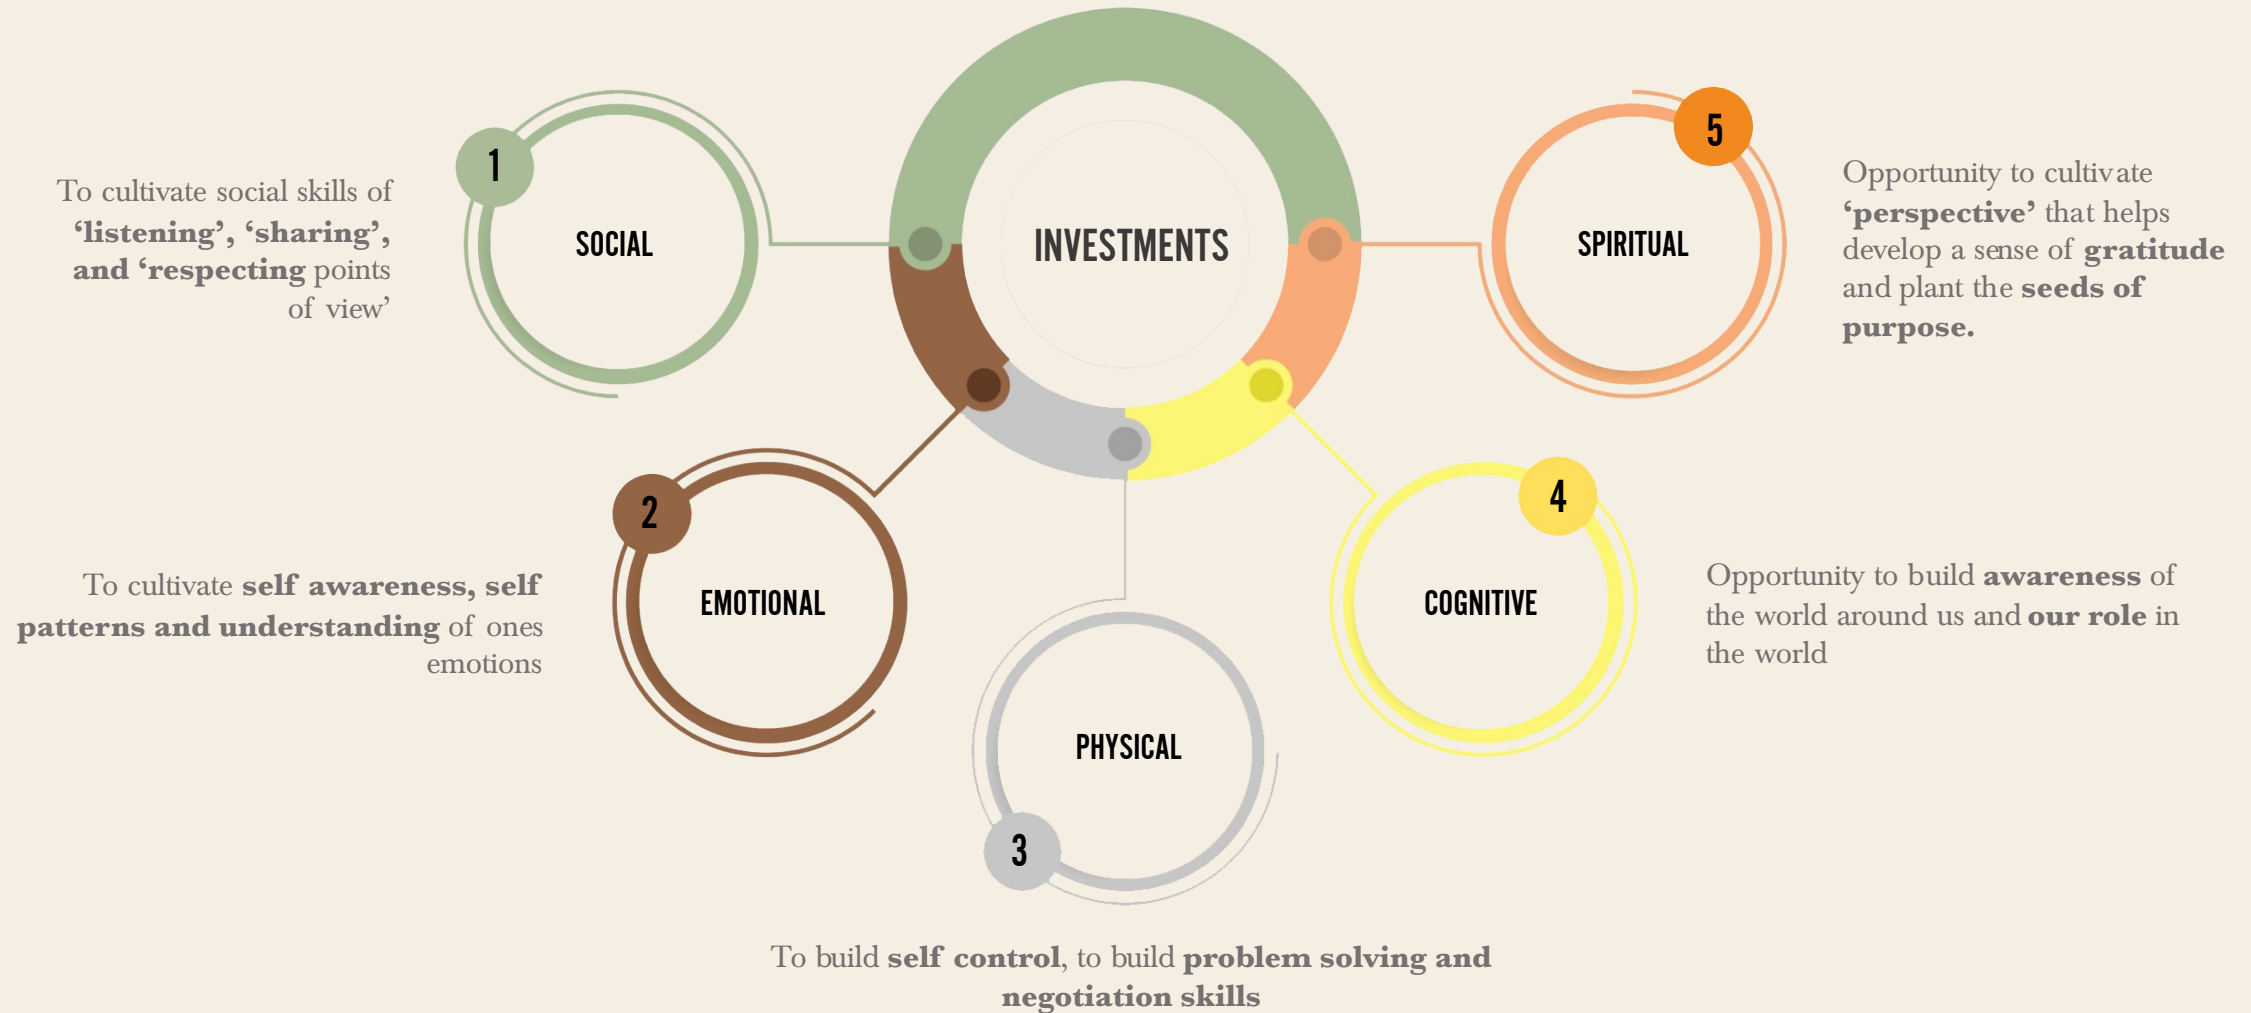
INVESTMENTS

1

SOCIAL

To cultivate social skills of 'listening', 'sharing', and 'respecting points of view'

5

SPIRITUAL

Opportunity to cultivate 'perspective' that helps develop a sense of gratitude and plant the seeds of purpose.

2

EMOTIONAL

To cultivate self awareness, self patterns and understanding of ones emotions

4

COGNITIVE

Opportunity to build awareness of the world around us and our role in the world

PHYSICAL

3

To build self control, to build problem solving and negotiation skills